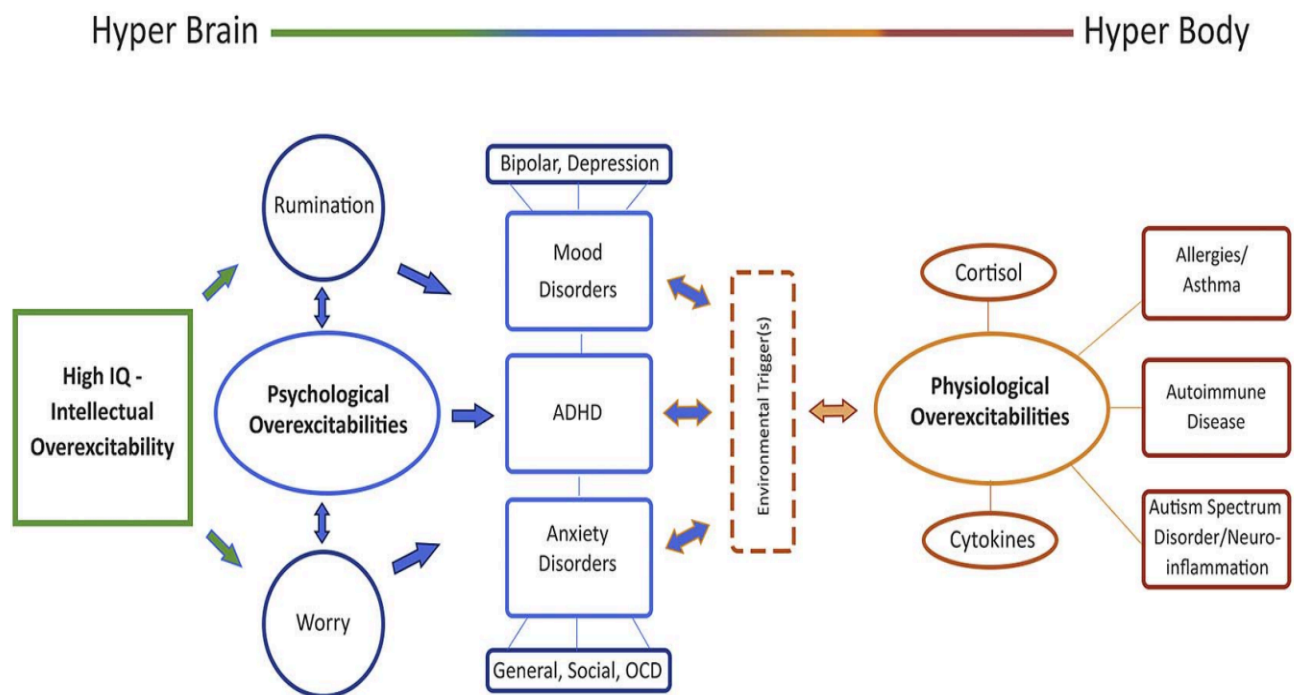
Hyper Brain

Hyper Body

High IQ - Intellectual Overexcitability

Rumination

Psychological Overexcitabilities

Worry

Bipolar, Depression

Mood Disorders

ADHD

Anxiety Disorders

General, Social, OCD

Environmental Trigger(s)

Cortisol

Physiological Overexcitabilities

Cytokines

Allergies/ Asthma

Autoimmune Disease

Autism Spectrum Disorder/Neuroinflammation